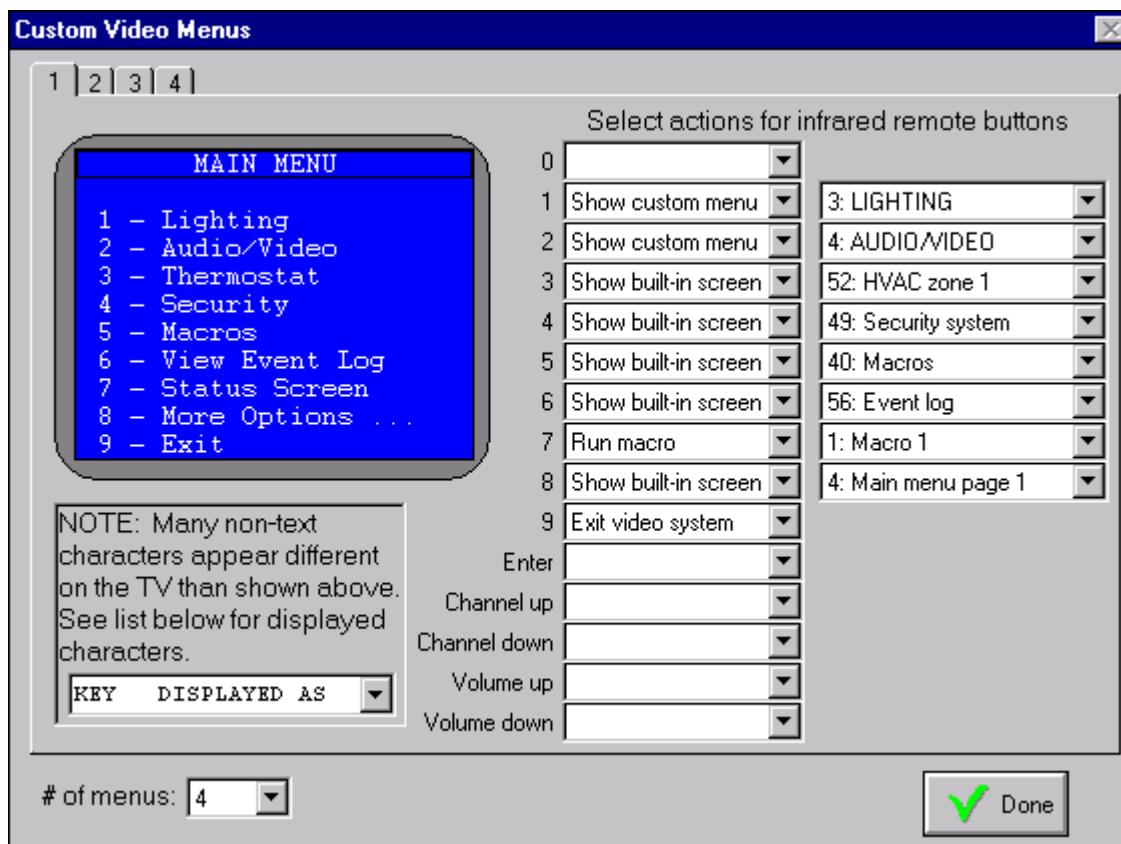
Custom Video Menus

1 2 3 4

MAIN MENU

1 – Lighting
2 – Audio/Video
3 – Thermostat
4 – Security
5 – Macros
6 – View Event Log
7 – Status Screen
8 – More Options ...
9 – Exit

NOTE: Many non-text characters appear different on the TV than shown above. See list below for displayed characters.

KEY DISPLAYED AS

Select actions for infrared remote buttons

0
1 Show custom menu
2 Show custom menu
3 Show built-in screen
4 Show built-in screen
5 Show built-in screen
6 Show built-in screen
7 Run macro
8 Show built-in screen
9 Exit video system
Enter
Channel up
Channel down
Volume up
Volume down

3: LIGHTING
4: AUDIO/VIDEO
52: HVAC zone 1
49: Security system
40: Macros
56: Event log
1: Macro 1
4: Main menu page 1

# of menus: 4

Done